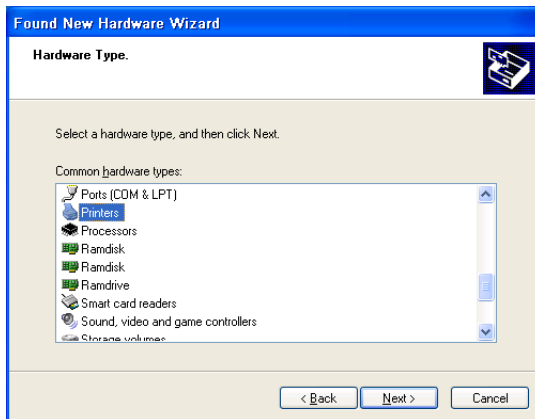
Found New Hardware Wizard

Hardware Type.

Select a hardware type, and then click Next.

Common hardware types:

Ports (COM & LPT)
Printers
Processors
Ramdisk
Ramdisk
Ramdrive
Smart card readers
Sound, video and game controllers
Storage volumes

< Back
Next >
Cancel